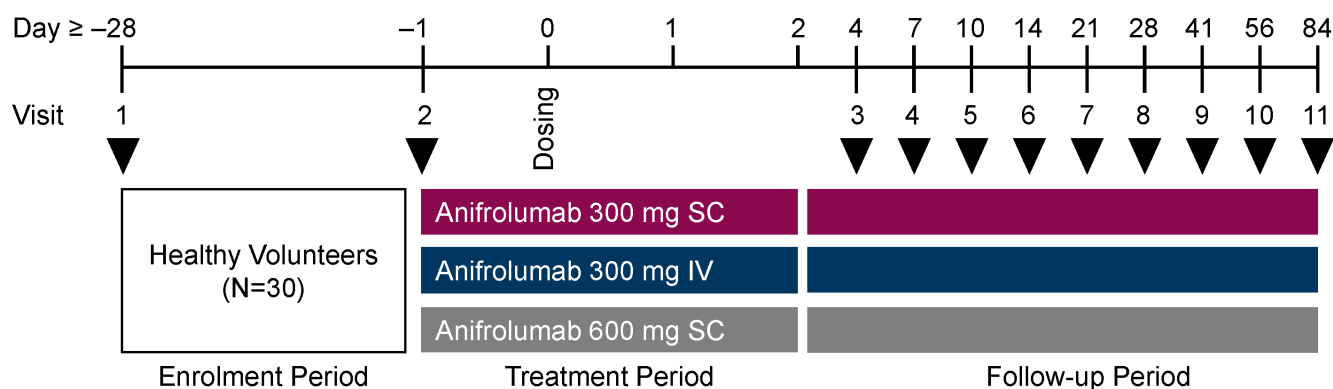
Day ≥ –28 –1 0 1 2 4 7 10 14 21 28 41 56 84

Visit 1 2 Dosing 3 4 5 6 7 8 9 10 11

Healthy Volunteers (N=30)

Anifrolumab 300 mg SC

Anifrolumab 300 mg IV

Anifrolumab 600 mg SC

Enrolment Period

Treatment Period

Follow-up Period